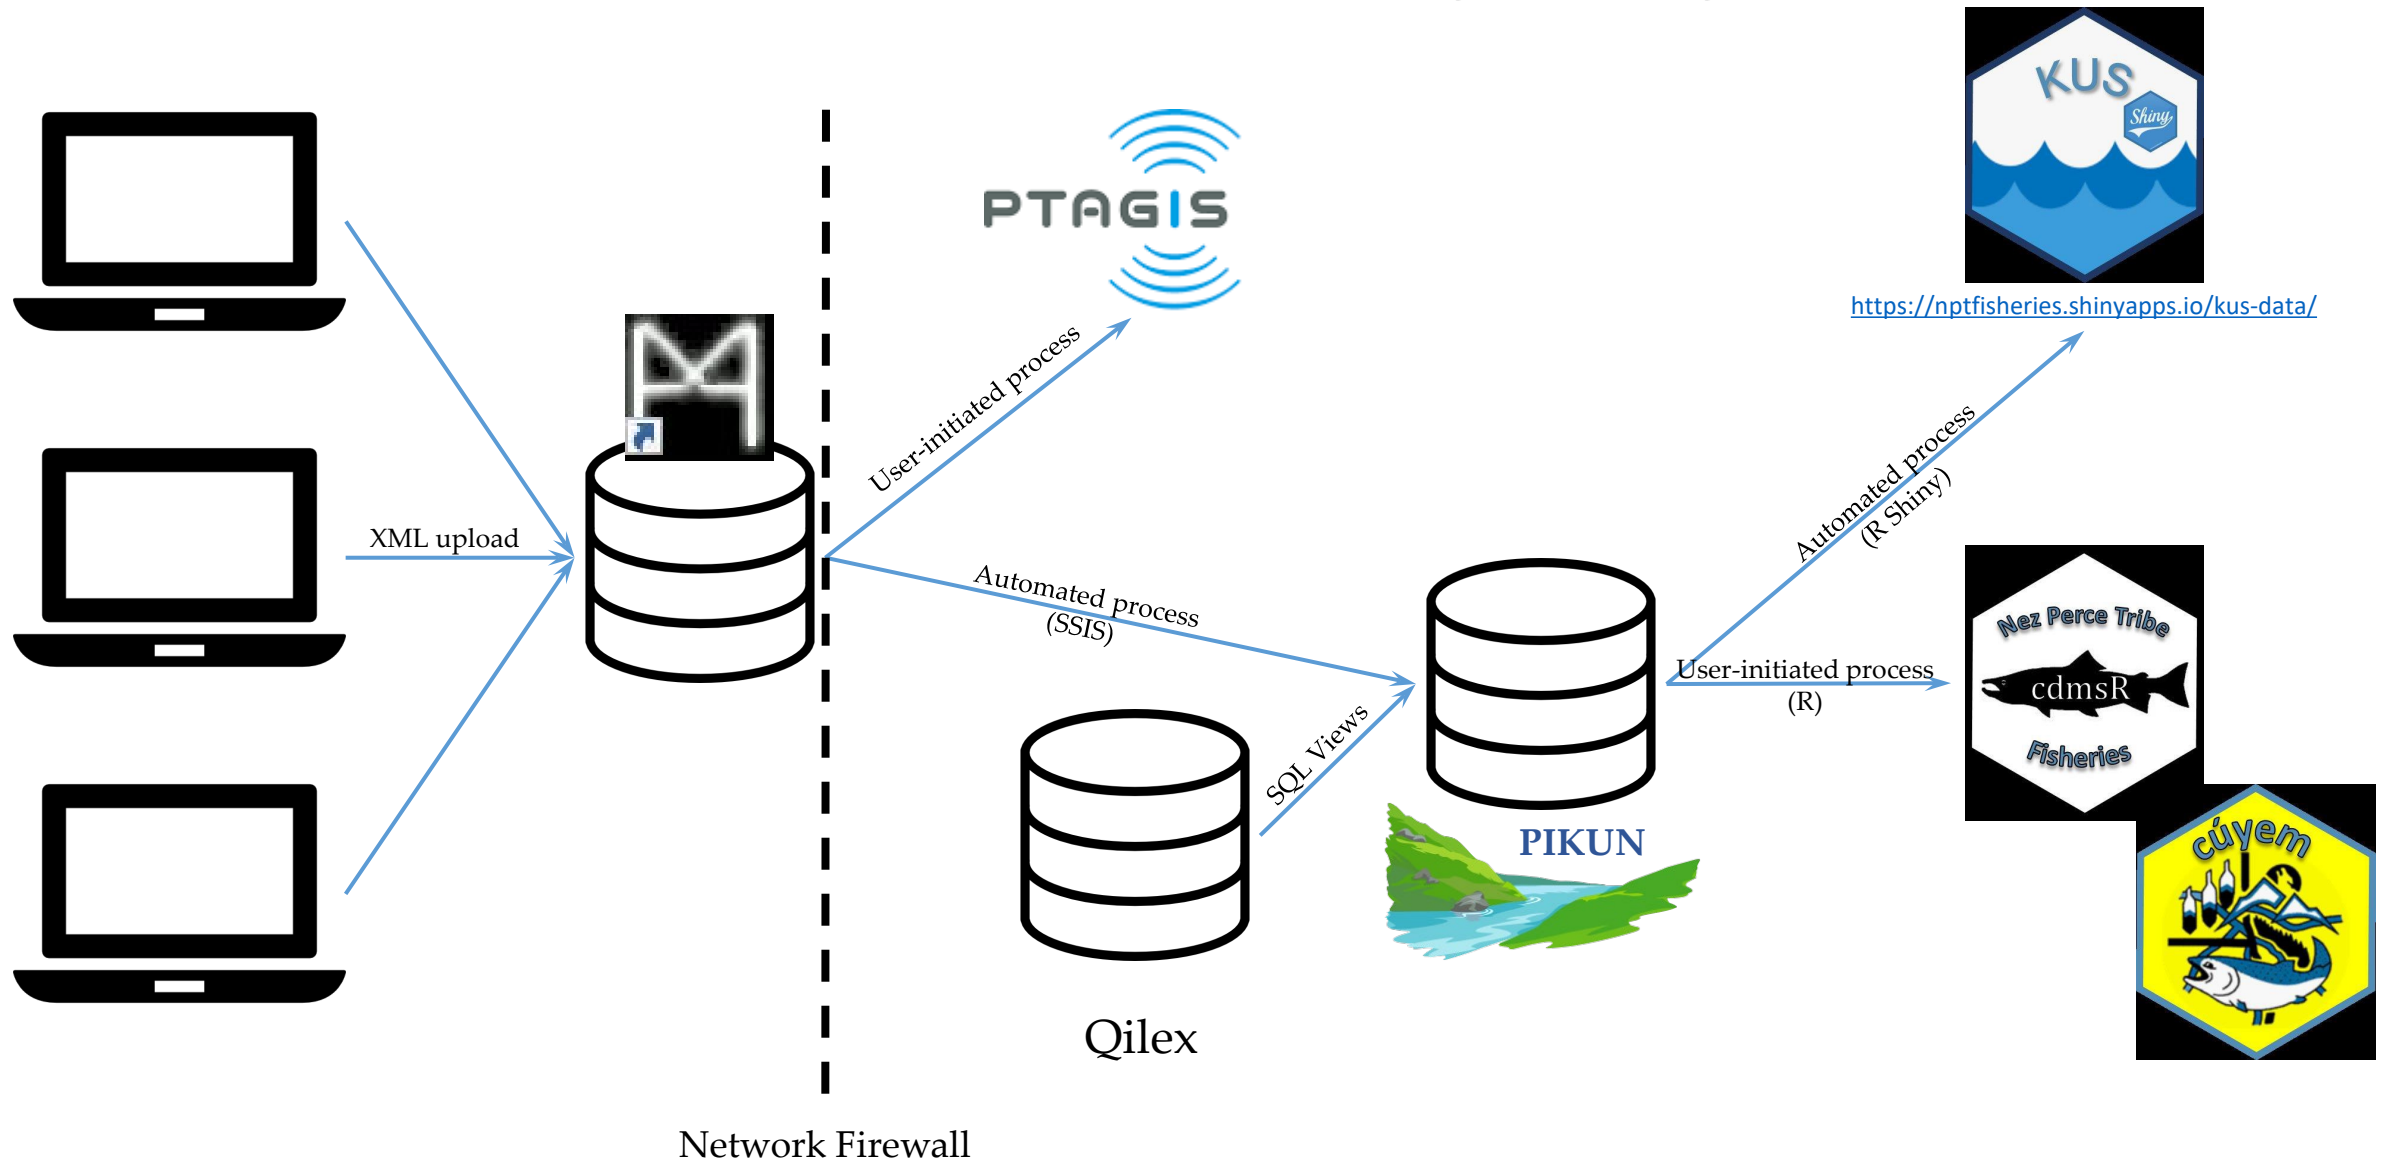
XML upload

User-initiated process

PTAGIS

KUS

Shiny

https://nptfisheries.shinyapps.io/kus-data/

Automated process
(SSIS)

Automated process
(R Shiny)

User-initiated process
(R)

Nez Perce Tribe

cdmsR

Fisheries

cúyem

SQL Views

PIKUN

Qilex

Network Firewall